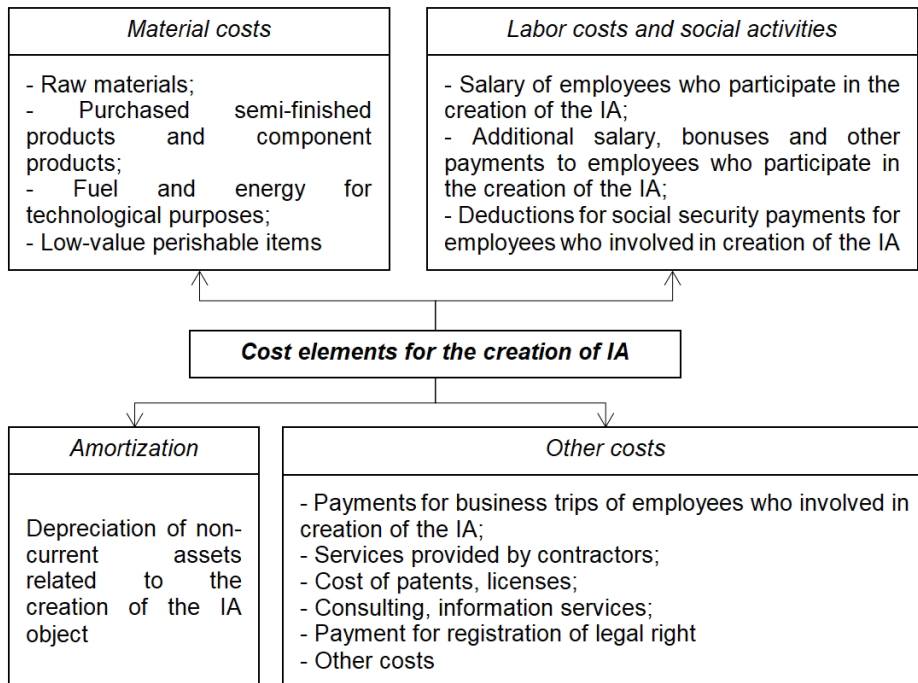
Material costs

- Raw materials;
- Purchased semi-finished products and component products;
- Fuel and energy for technological purposes;
- Low-value perishable items

Labor costs and social activities

- Salary of employees who participate in the creation of the IA;
- Additional salary, bonuses and other payments to employees who participate in the creation of the IA;
- Deductions for social security payments for employees who involved in creation of the IA

Cost elements for the creation of IA

Amortization

Depreciation of non-current assets related to the creation of the IA object

Other costs

- Payments for business trips of employees who involved in creation of the IA;
- Services provided by contractors;
- Cost of patents, licenses;
- Consulting, information services;
- Payment for registration of legal right
- Other costs